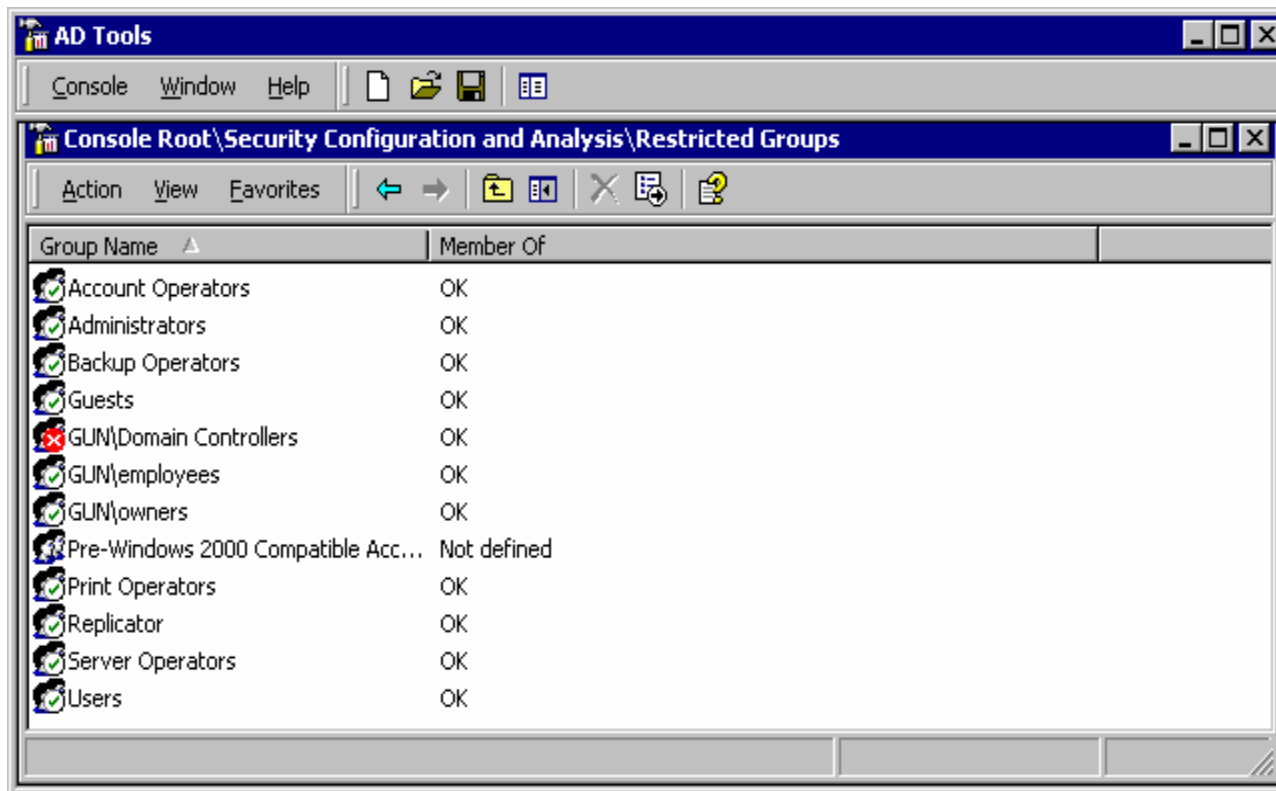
AD Tools

Console Window Help

Console Root\Security Configuration and Analysis\Restricted Groups

Action View Favorites

| Group Name | Member Of |
|---|---|
| Account Operators | OK |
| Administrators | OK |
| Backup Operators | OK |
| Guests | OK |
| GUN\Domain Controllers | OK |
| GUN\employees | OK |
| GUN\owners | OK |
| Pre-Windows 2000 Compatible Acc... | Not defined |
| Print Operators | OK |
| Replicator | OK |
| Server Operators | OK |
| Users | OK |